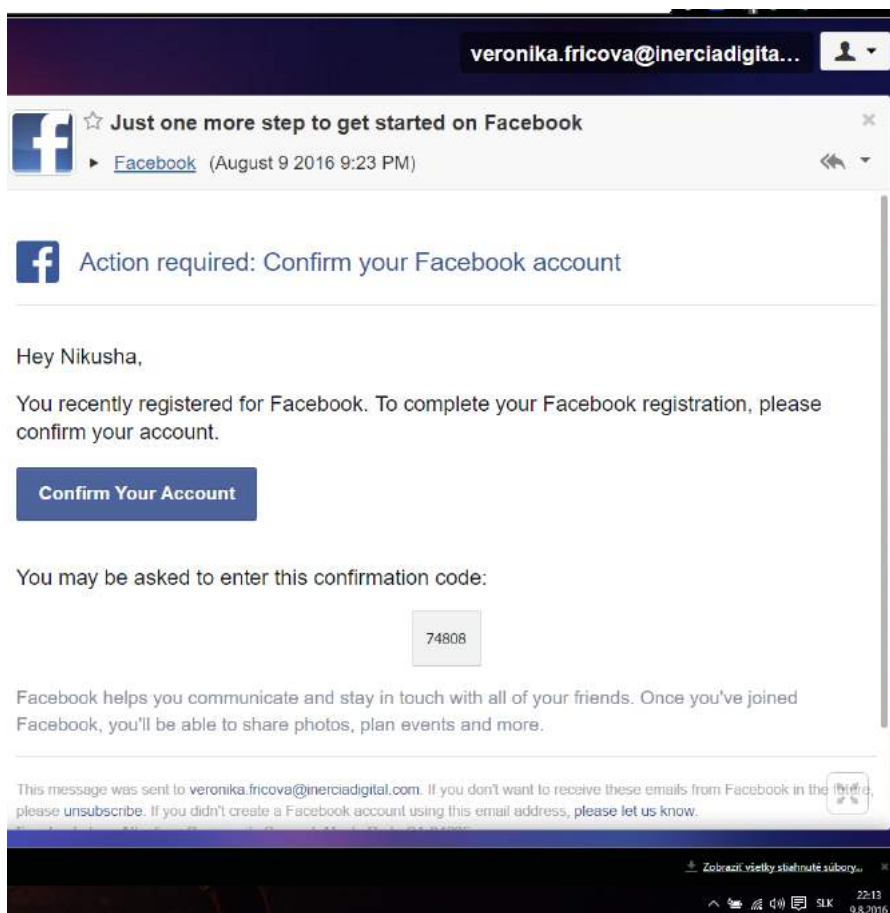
veronika.fricova@inerciadigita...

Just one more step to get started on Facebook

Facebook (August 9 2016 9:23 PM)

Action required: Confirm your Facebook account

Hey Nikusha,

You recently registered for Facebook. To complete your Facebook registration, please confirm your account.

Confirm Your Account

You may be asked to enter this confirmation code:

74808

Facebook helps you communicate and stay in touch with all of your friends. Once you've joined Facebook, you'll be able to share photos, plan events and more.

This message was sent to veronika.fricova@inerciadigital.com. If you don't want to receive these emails from Facebook in the future, please unsubscribe. If you didn't create a Facebook account using this email address, please let us know.

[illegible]

Zobraziť všetky stiahnuté súbory...

SLK 22:13 9.8.2016